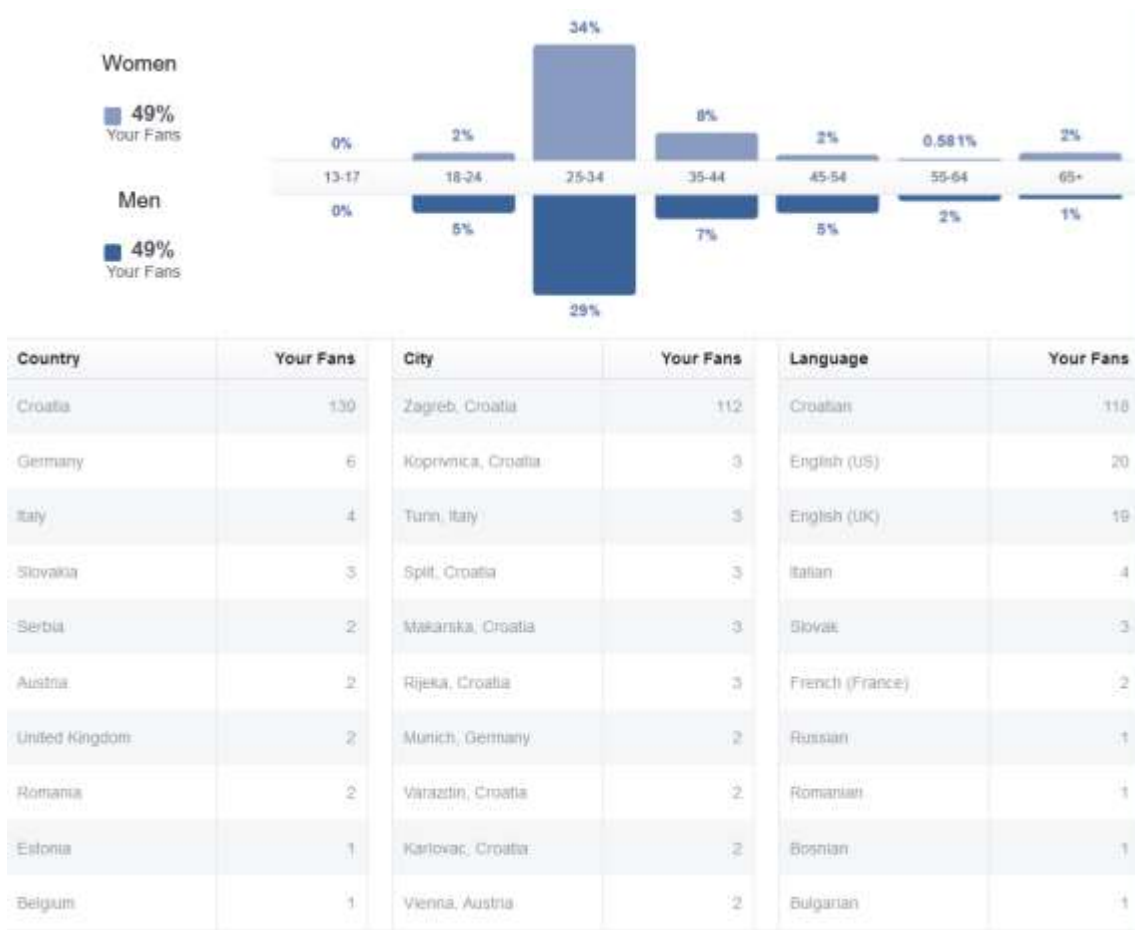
Women

49%
Your Fans

Men

49%
Your Fans

| | 13-17 | 18-24 | 25-34 | 35-44 | 45-54 | 55-64 | 65+ |
|---|---|---|---|---|---|---|---|
| Women | 0% | 2% | 34% | 8% | 2% | 0.581% | 2% |
| Men | 0% | 5% | 29% | 7% | 5% | 2% | 1% |

| Country | Your Fans |
|---|---|
| Croatia | 139 |
| Germany | 6 |
| Italy | 4 |
| Slovakia | 3 |
| Serbia | 2 |
| Austria | 2 |
| United Kingdom | 2 |
| Romania | 2 |
| Estonia | 1 |
| Belgium | 1 |

| City | Your Fans |
|---|---|
| Zagreb, Croatia | 112 |
| Koprivnica, Croatia | 3 |
| Turin, Italy | 3 |
| Split, Croatia | 3 |
| Makarska, Croatia | 3 |
| Rijeka, Croatia | 3 |
| Munich, Germany | 2 |
| Varazdin, Croatia | 2 |
| Karlovac, Croatia | 2 |
| Vienna, Austria | 2 |

| Language | Your Fans |
|---|---|
| Croatian | 118 |
| English (US) | 20 |
| English (UK) | 19 |
| Italian | 4 |
| Slovak | 3 |
| French (France) | 2 |
| Russian | 1 |
| Romanian | 1 |
| Bosnian | 1 |
| Bulgarian | 1 |